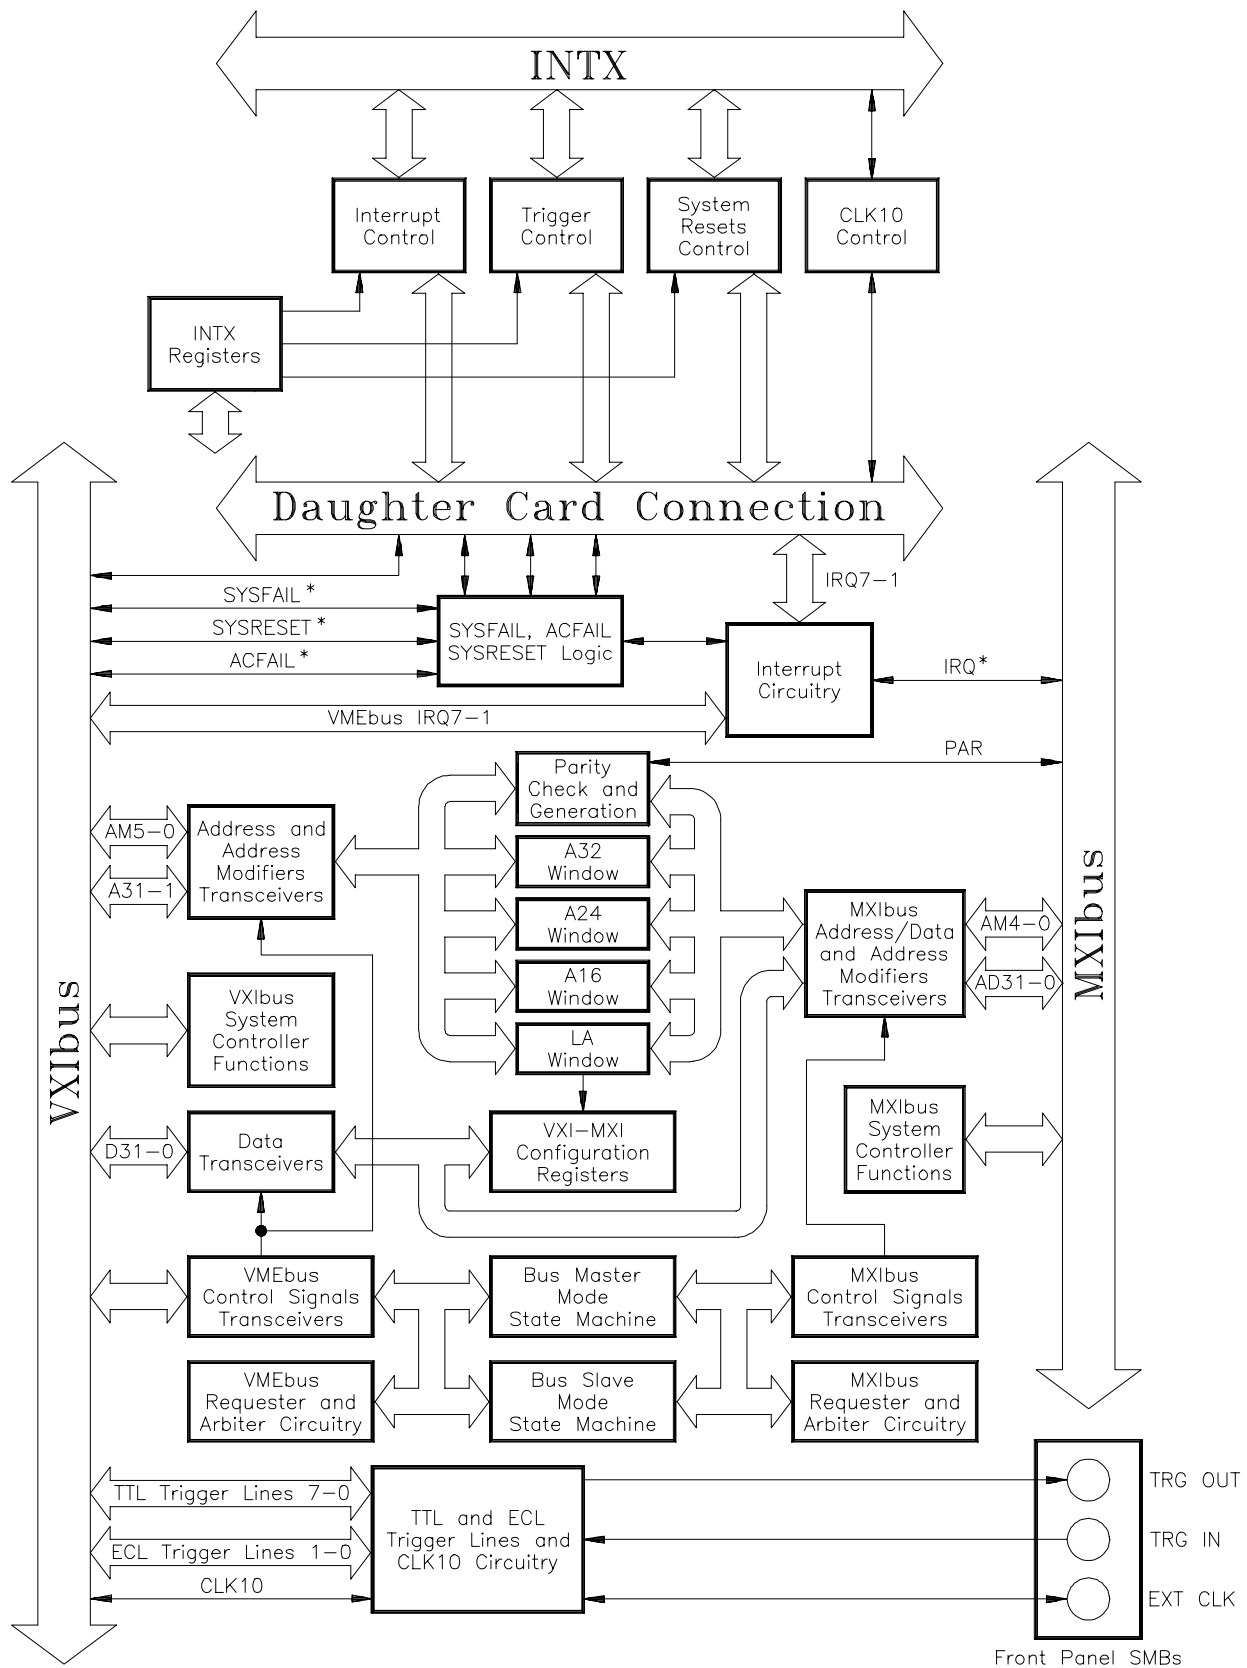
INTX

Interrupt Control

Trigger Control

System Resets Control

CLK10 Control

INTX Registers

Daughter Card Connection

SYSFAIL*

SYSRESET*

ACFAIL*

SYSFAIL, ACFAIL SYSRESET Logic

IRQ7–1

Interrupt Circuitry

IRQ*

VMEbus IRQ7–1

PAR

Parity Check and Generation

AM5–0

A31–1

Address and Address Modifiers Transceivers

A32 Window

A24 Window

A16 Window

LA Window

MXIbus Address/Data and Address Modifiers Transceivers

AM4–0

AD31–0

MXIbus

VXIbus

VXIbus System Controller Functions

D31–0

Data Transceivers

VXI–MXI Configuration Registers

MXIbus System Controller Functions

VMEbus Control Signals Transceivers

Bus Master Mode State Machine

MXIbus Control Signals Transceivers

VMEbus Requester and Arbiter Circuitry

Bus Slave Mode State Machine

MXIbus Requester and Arbiter Circuitry

TTL Trigger Lines 7–0

ECL Trigger Lines 1–0

CLK10

TTL and ECL Trigger Lines and CLK10 Circuitry

TRG OUT

TRG IN

EXT CLK

Front Panel SMBs